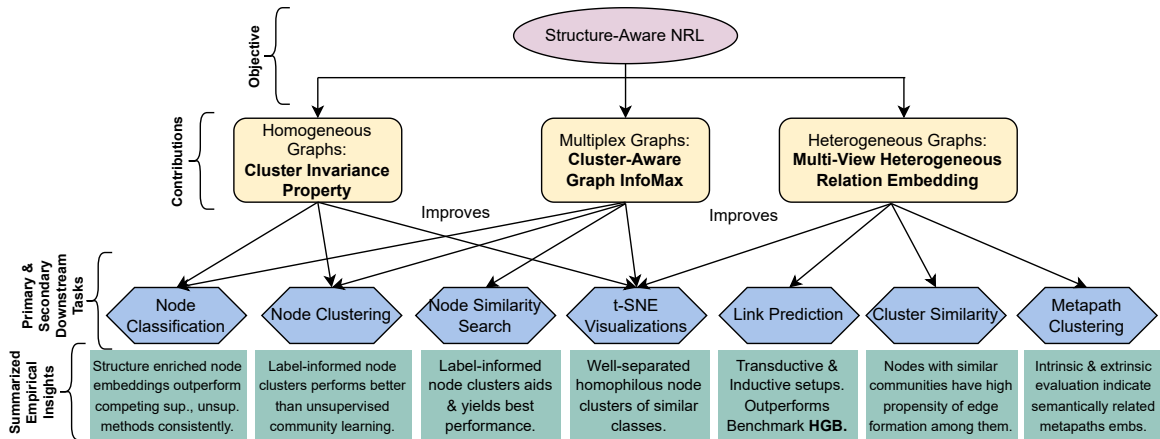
Objective

Structure-Aware NRL

Contributions

Homogeneous Graphs: **Cluster Invariance Property**

Multiplex Graphs: **Cluster-Aware Graph InfoMax**

Heterogeneous Graphs: **Multi-View Heterogeneous Relation Embedding**

Improves

Improves

Primary & Secondary Downstream Tasks

Node Classification

Node Clustering

Node Similarity Search

t-SNE Visualizations

Link Prediction

Cluster Similarity

Metapath Clustering

Summarized Empirical Insights

Structure enriched node embeddings outperform competing sup., unsup. methods consistently.

Label-informed node clusters performs better than unsupervised community learning.

Label-informed node clusters aids & yields best performance.

Well-separated homophilous node clusters of similar classes.

Transductive & Inductive setups. Outperforms Benchmark **HGB.**

Nodes with similar communities have high propensity of edge formation among them.

Intrinsic & extrinsic evaluation indicate semantically related metapaths embs.